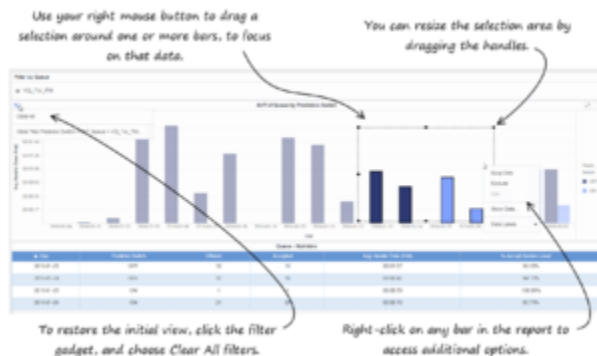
Use your right mouse button to drag a selection around one or more bars, to focus on that data.

You can resize the selection area by dragging the handles.

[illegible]

To restore the initial view, click the filter gadget, and choose Clear All filters.

Right-click on any bar in the report to access additional options.